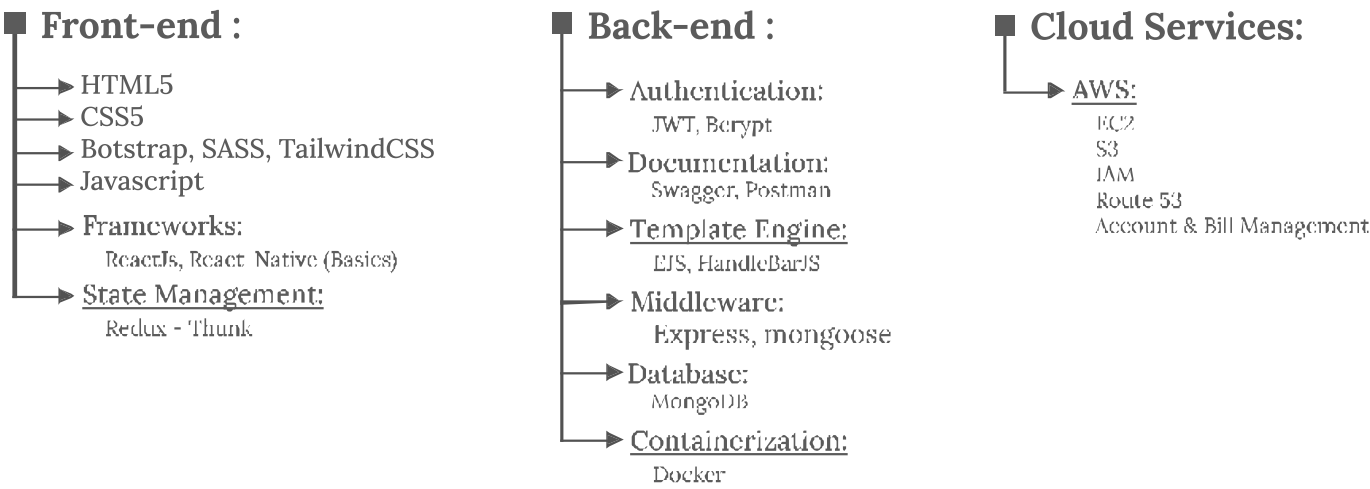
Front-end :

HTML5
CSS5
Botstrap, SASS, TailwindCSS
Javascript
Frameworks:
ReactJs, React Native (Basics)
State Management:
Redux - Thunk

Back-end :

Authentication:
JWT, Bcrypt
Documentation:
Swagger, Postman
Template Engine:
EJS, HandleBarJS
Middleware:
Express, mongoose
Database:
MongoDB
Containerization:
Docker

Cloud Services:

AWS:
EC2
S3
IAM
Route 53
Account & Bill Management